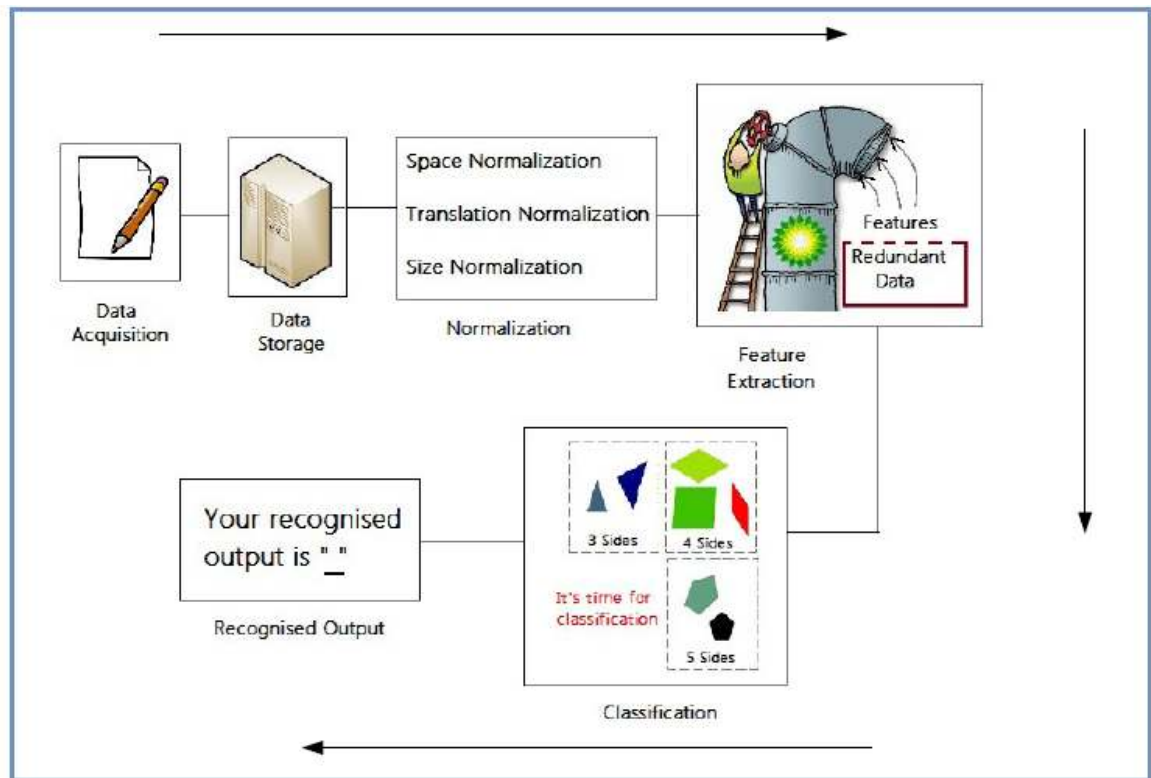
Data Acquisition

Data Storage

Space Normalization

Translation Normalization

Size Normalization

Normalization

Features

Redundant Data

Feature Extraction

3 Sides

4 Sides

It's time for classification

5 Sides

Classification

Your recognised output is "_"

Recognised Output